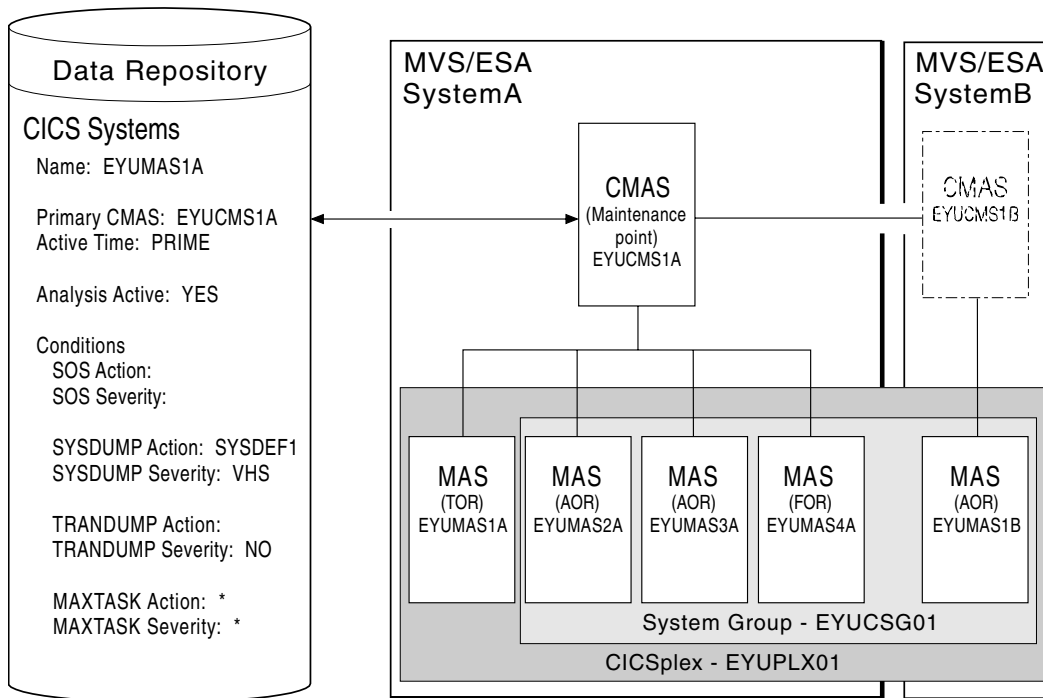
Data Repository

CICS Systems

Name: EYUMAS1A

Primary CMAS: EYUCMS1A
Active Time: PRIME

Analysis Active: YES

Conditions
SOS Action:
SOS Severity:

SYSDUMP Action: SYSDEF1
SYSDUMP Severity: VHS

TRANDUMP Action:
TRANDUMP Severity: NO

MAXTASK Action: *
MAXTASK Severity: *

MVS/ESA
SystemA

CMAS
(Maintenance point)
EYUCMS1A

MVS/ESA
SystemB

CMAS
EYUCMS1B

MAS
(TOR)
EYUMAS1A

MAS
(AOR)
EYUMAS2A

MAS
(AOR)
EYUMAS3A

MAS
(FOR)
EYUMAS4A

MAS
(AOR)
EYUMAS1B

System Group - EYUCSG01

CICSplex - EYUPLX01